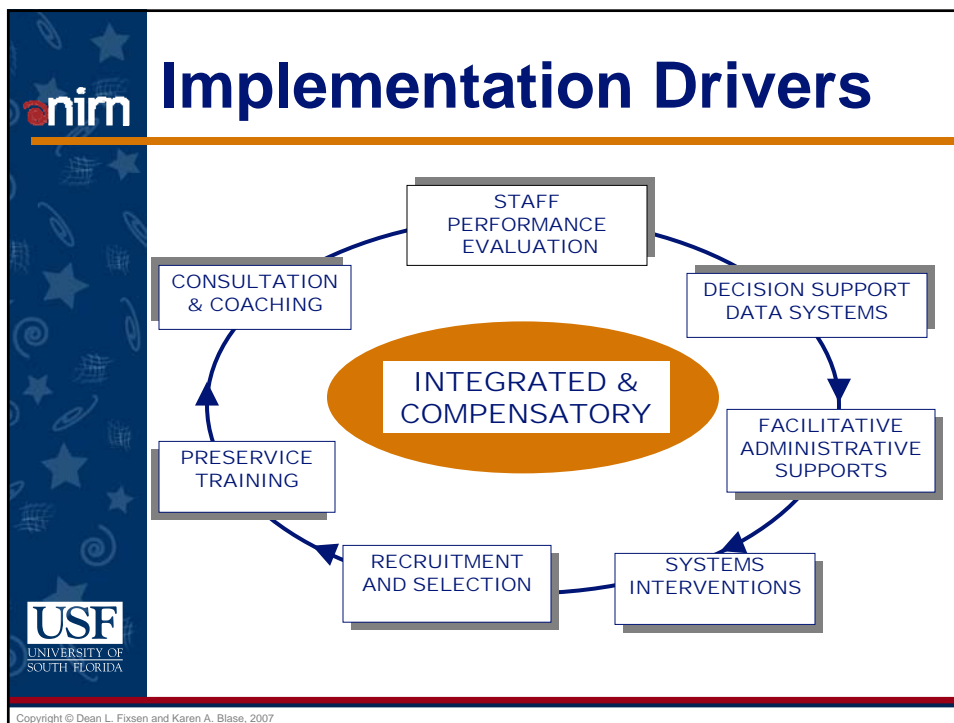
nirn

Implementation Drivers

STAFF PERFORMANCE EVALUATION

DECISION SUPPORT DATA SYSTEMS

FACILITATIVE ADMINISTRATIVE SUPPORTS

SYSTEMS INTERVENTIONS

RECRUITMENT AND SELECTION

PRESERVICE TRAINING

CONSULTATION & COACHING

INTEGRATED & COMPENSATORY

USF
UNIVERSITY OF SOUTH FLORIDA

Copyright © Dean L. Fixsen and Karen A. Blase, 2007